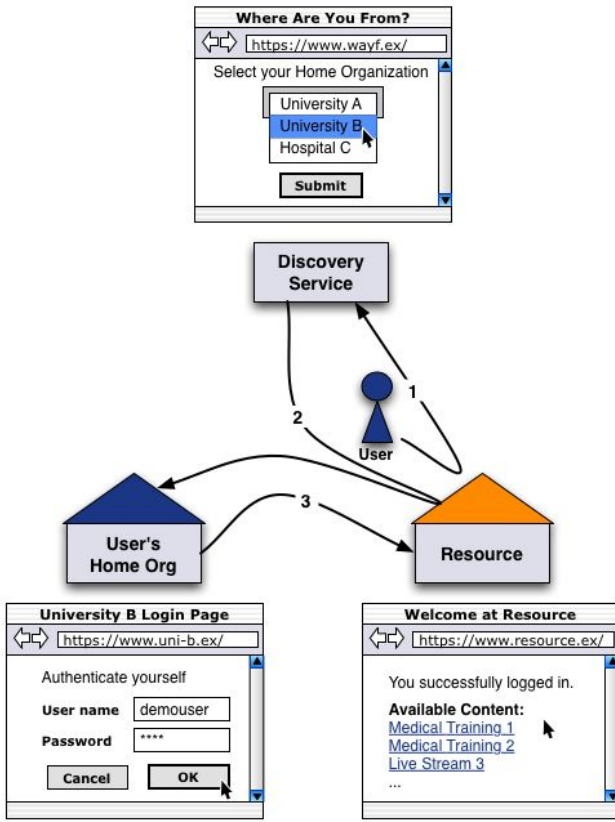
Where Are You From?

https://www.wayf.ex/

Select your Home Organization

University A
University B
Hospital C

Submit

Discovery Service

1

2

User

3

User's Home Org

Resource

University B Login Page

https://www.uni-b.ex/

Authenticate yourself

User name demouser

Password ****

Cancel

OK

Welcome at Resource

https://www.resource.ex/

You successfully logged in.

Available Content:

Medical Training 1
Medical Training 2
Live Stream 3
...